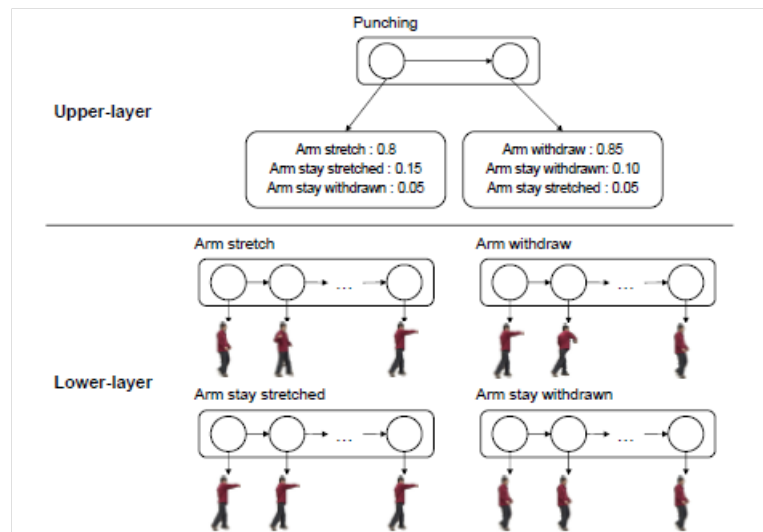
Punching

Upper-layer

Arm stretch : 0.8
Arm stay stretched : 0.15
Arm stay withdrawn : 0.05

Arm withdraw : 0.85
Arm stay withdrawn: 0.10
Arm stay stretched : 0.05

Arm stretch

...

Arm withdraw

...

Lower-layer

Arm stay stretched

...

Arm stay withdrawn

...